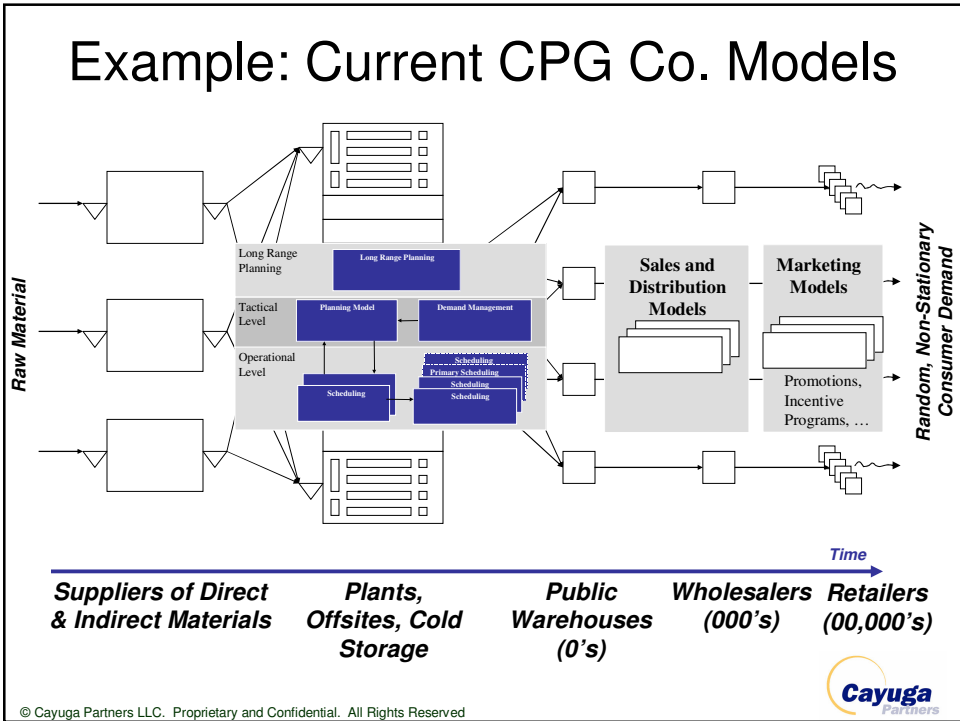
Example: Current CPG Co. Models

Raw Material

Long Range Planning

Long Range Planning

Tactical Level

Planning Model

Demand Management

Operational Level

Scheduling

Primary Scheduling

Scheduling

Scheduling

Scheduling

Sales and Distribution Models

Marketing Models

Promotions, Incentive Programs, …

Random, Non-Stationary Consumer Demand

Time

Suppliers of Direct & Indirect Materials

Plants, Offsites, Cold Storage

Public Warehouses (0's)

Wholesalers (000's)

Retailers (00,000's)

Cayuga Partners

© Cayuga Partners LLC. Proprietary and Confidential. All Rights Reserved